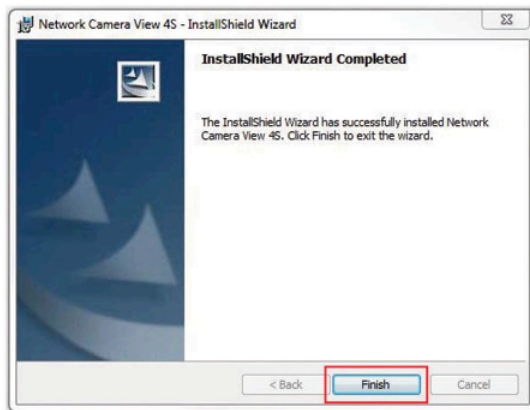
Network Camera View 4S - InstallShield Wizard

InstallShield Wizard Completed

The InstallShield Wizard has successfully installed Network Camera View 4S. Click Finish to exit the wizard.

< Back

Finish

Cancel